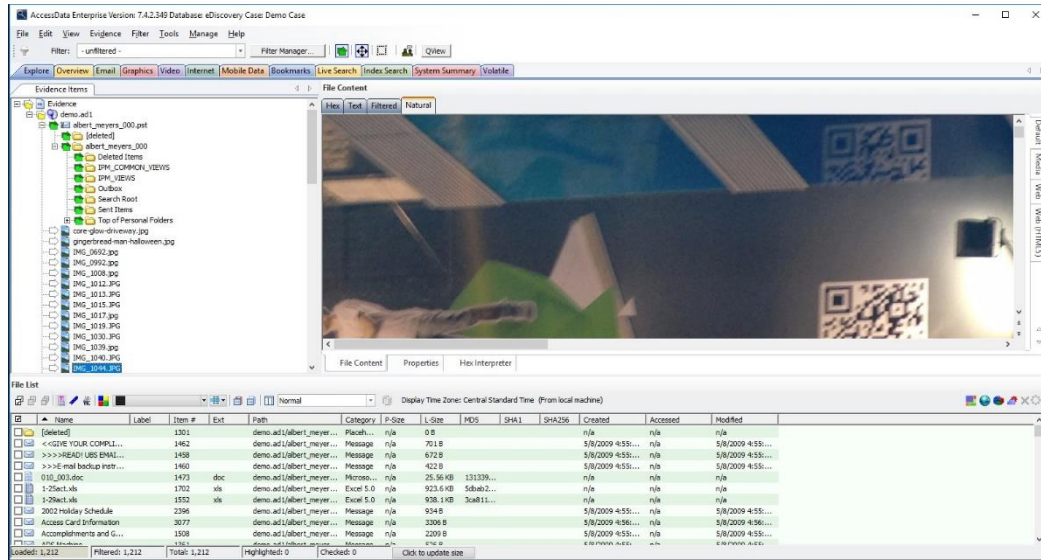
AccessData Enterprise Version: 7.4.2.349 Database: eDiscovery Case: Demo Case

File Edit View Evidence Filter Tools Manage Help

Filter: -unfiltered- Filter Manager... QView

Explore Overview Email Graphics Video Internet Mobile Data Bookmarks Live Search Index Search System Summary Volatile

Evidence Items

Evidence
demo.ad1
albert_meyers_000.pst
[deleted]
albert_meyers_000
Deleted Items
IPM_COMMON_VIEWS
IPM_VIEWS
Outbox
Search Root
Sent Items
Top of Personal Folders
core-glow-driveway.jpg
gingerbread-man-halloween.jpg
IMG_0692.jpg
IMG_0992.jpg
IMG_1008.jpg
IMG_1012.JPG
IMG_1013.JPG
IMG_1015.JPG
IMG_1017.jpg
IMG_1019.JPG
IMG_1030.JPG
IMG_1039.jpg
IMG_1040.JPG
IMG_1044.JPG

File Content

Hex Text Filtered Natural

Default Media Web Web (HTML5)

File Content Properties Hex Interpreter

File List

Normal Display Time Zone: Central Standard Time (From local machine)

| | Name | Label | Item # | Ext | Path | Category | P-Size | L-Size | MD5 | SHA1 | SHA256 | Created | Accessed | Modified |
|---|---|---|---|---|---|---|---|---|---|---|---|---|---|---|
| | [deleted] | | 1301 | | demo.ad1/albert_meyer... | Placeh... | n/a | 0 B | | | | n/a | n/a | n/a |
| | <<GIVE YOUR COMPLI... | | 1462 | | demo.ad1/albert_meyer... | Message | n/a | 701 B | | | | 5/8/2009 4:55:... | n/a | 5/8/2009 4:55:... |
| | >>>>READ! UBS EMAI... | | 1458 | | demo.ad1/albert_meyer... | Message | n/a | 672 B | | | | 5/8/2009 4:55:... | n/a | 5/8/2009 4:55:... |
| | >>>E-mail backup instr... | | 1460 | | demo.ad1/albert_meyer... | Message | n/a | 422 B | | | | 5/8/2009 4:55:... | n/a | 5/8/2009 4:55:... |
| | 010_003.doc | | 1473 | doc | demo.ad1/albert_meyer... | Micros... | n/a | 25.56 KB | 131339... | | | n/a | n/a | n/a |
| | 1-25act.xls | | 1702 | xls | demo.ad1/albert_meyer... | Excel 5.0 | n/a | 923.6 KB | 5dbab2... | | | n/a | n/a | n/a |
| | 1-29act.xls | | 1552 | xls | demo.ad1/albert_meyer... | Excel 5.0 | n/a | 938.1 KB | 3ca811... | | | n/a | n/a | n/a |
| | 2002 Holiday Schedule | | 2396 | | demo.ad1/albert_meyer... | Message | n/a | 934 B | | | | 5/8/2009 4:55:... | n/a | 5/8/2009 4:55:... |
| | Access Card Information | | 3077 | | demo.ad1/albert_meyer... | Message | n/a | 3306 B | | | | 5/8/2009 4:56:... | n/a | 5/8/2009 4:56:... |
| | Accomplishments and G... | | 1508 | | demo.ad1/albert_meyer... | Message | n/a | 2209 B | | | | 5/8/2009 4:55:... | n/a | 5/8/2009 4:55:... |

Loaded: 1,212 Filtered: 1,212 Total: 1,212 Highlighted: 0 Checked: 0 Click to update size